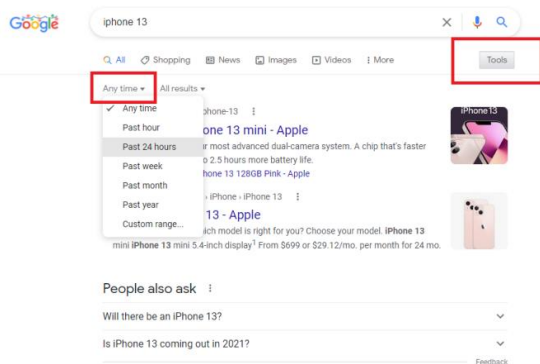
Google

iphone 13

All Shopping News Images Videos More Tools

Any time All results

Any time
Past hour
Past 24 hours
Past week
Past month
Past year
Custom range...

iphone-13

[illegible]one 13 mini - Apple

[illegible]ur most advanced dual-camera system. A chip that's faster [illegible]o 2.5 hours more battery life.
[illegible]hone 13 128GB Pink - Apple

iPhone 13

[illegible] › iPhone › iPhone 13

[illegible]13 - Apple

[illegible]ich model is right for you? Choose your model. iPhone 13 mini iPhone 13 mini 5.4-inch display$^1$ From $699 or $29.12/mo. per month for 24 mo.

People also ask

Will there be an iPhone 13?

Is iPhone 13 coming out in 2021?

Feedback